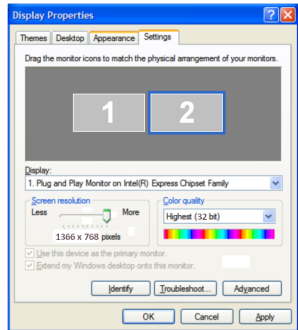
Display Properties

Themes | Desktop | Appearance | Settings

Drag the monitor icons to match the physical arrangement of your monitors.

1

2

Display:
1. Plug and Play Monitor on Intel(R) Express Chipset Family

Screen resolution
Less
More
1366 x 768 pixels

Color quality
Highest (32 bit)

Use this device as the primary monitor.
Extend my Windows desktop onto this monitor.

Identify
Troubleshoot...
Advanced

OK
Cancel
Apply